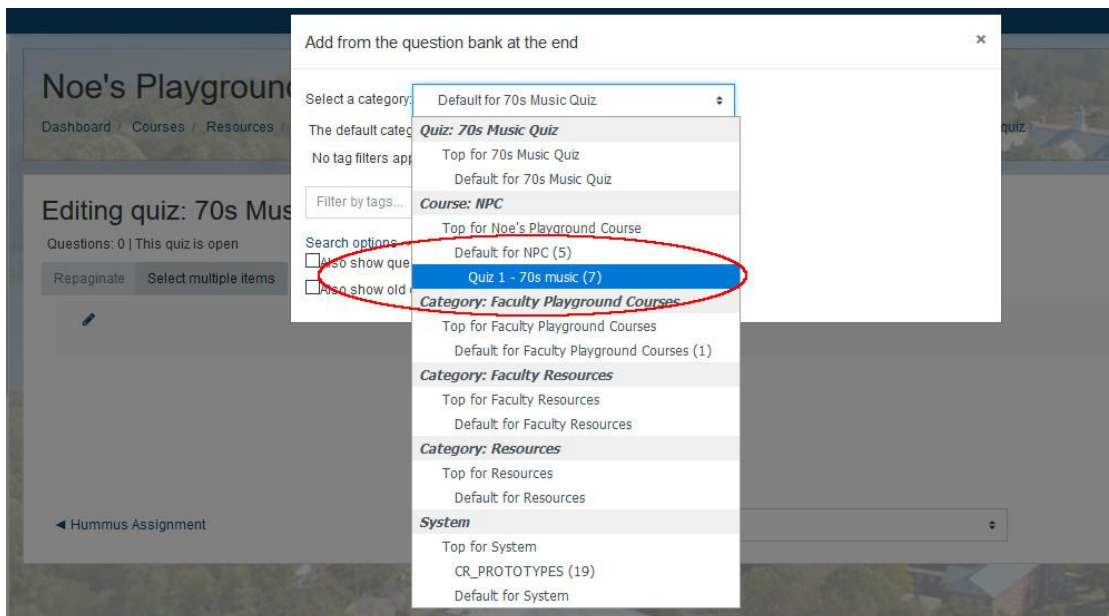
Noe's Playgroun

Dashboard / Courses / Resources /

quiz

Editing quiz: 70s Mus

Questions: 0 | This quiz is open

Repaginate

Select multiple items

◄ Hummus Assignment

Add from the question bank at the end

×

Select a category: Default for 70s Music Quiz

The default categ

No tag filters app

Filter by tags...

Search options

Also show que

Also show old

Quiz: 70s Music Quiz

Top for 70s Music Quiz

Default for 70s Music Quiz

Course: NPC

Top for Noe's Playground Course

Default for NPC (5)

Quiz 1 - 70s music (7)

Category: Faculty Playground Courses

Top for Faculty Playground Courses

Default for Faculty Playground Courses (1)

Category: Faculty Resources

Top for Faculty Resources

Default for Faculty Resources

Category: Resources

Top for Resources

Default for Resources

System

Top for System

CR_PROTOTYPES (19)

Default for System